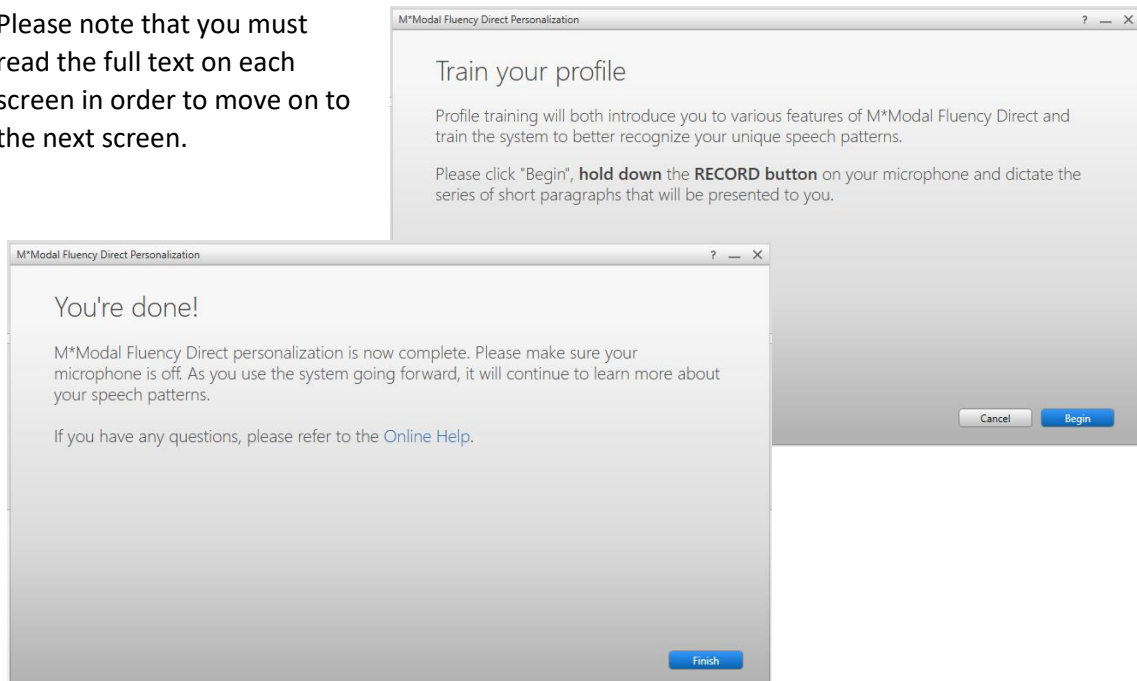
Please note that you must read the full text on each screen in order to move on to the next screen.

M*Modal Fluency Direct Personalization

? — X

Train your profile

Profile training will both introduce you to various features of M*Modal Fluency Direct and train the system to better recognize your unique speech patterns.

Please click "Begin", **hold down** the **RECORD button** on your microphone and dictate the series of short paragraphs that will be presented to you.

Cancel

Begin

M*Modal Fluency Direct Personalization

? — X

You're done!

M*Modal Fluency Direct personalization is now complete. Please make sure your microphone is off. As you use the system going forward, it will continue to learn more about your speech patterns.

If you have any questions, please refer to the Online Help.

Finish